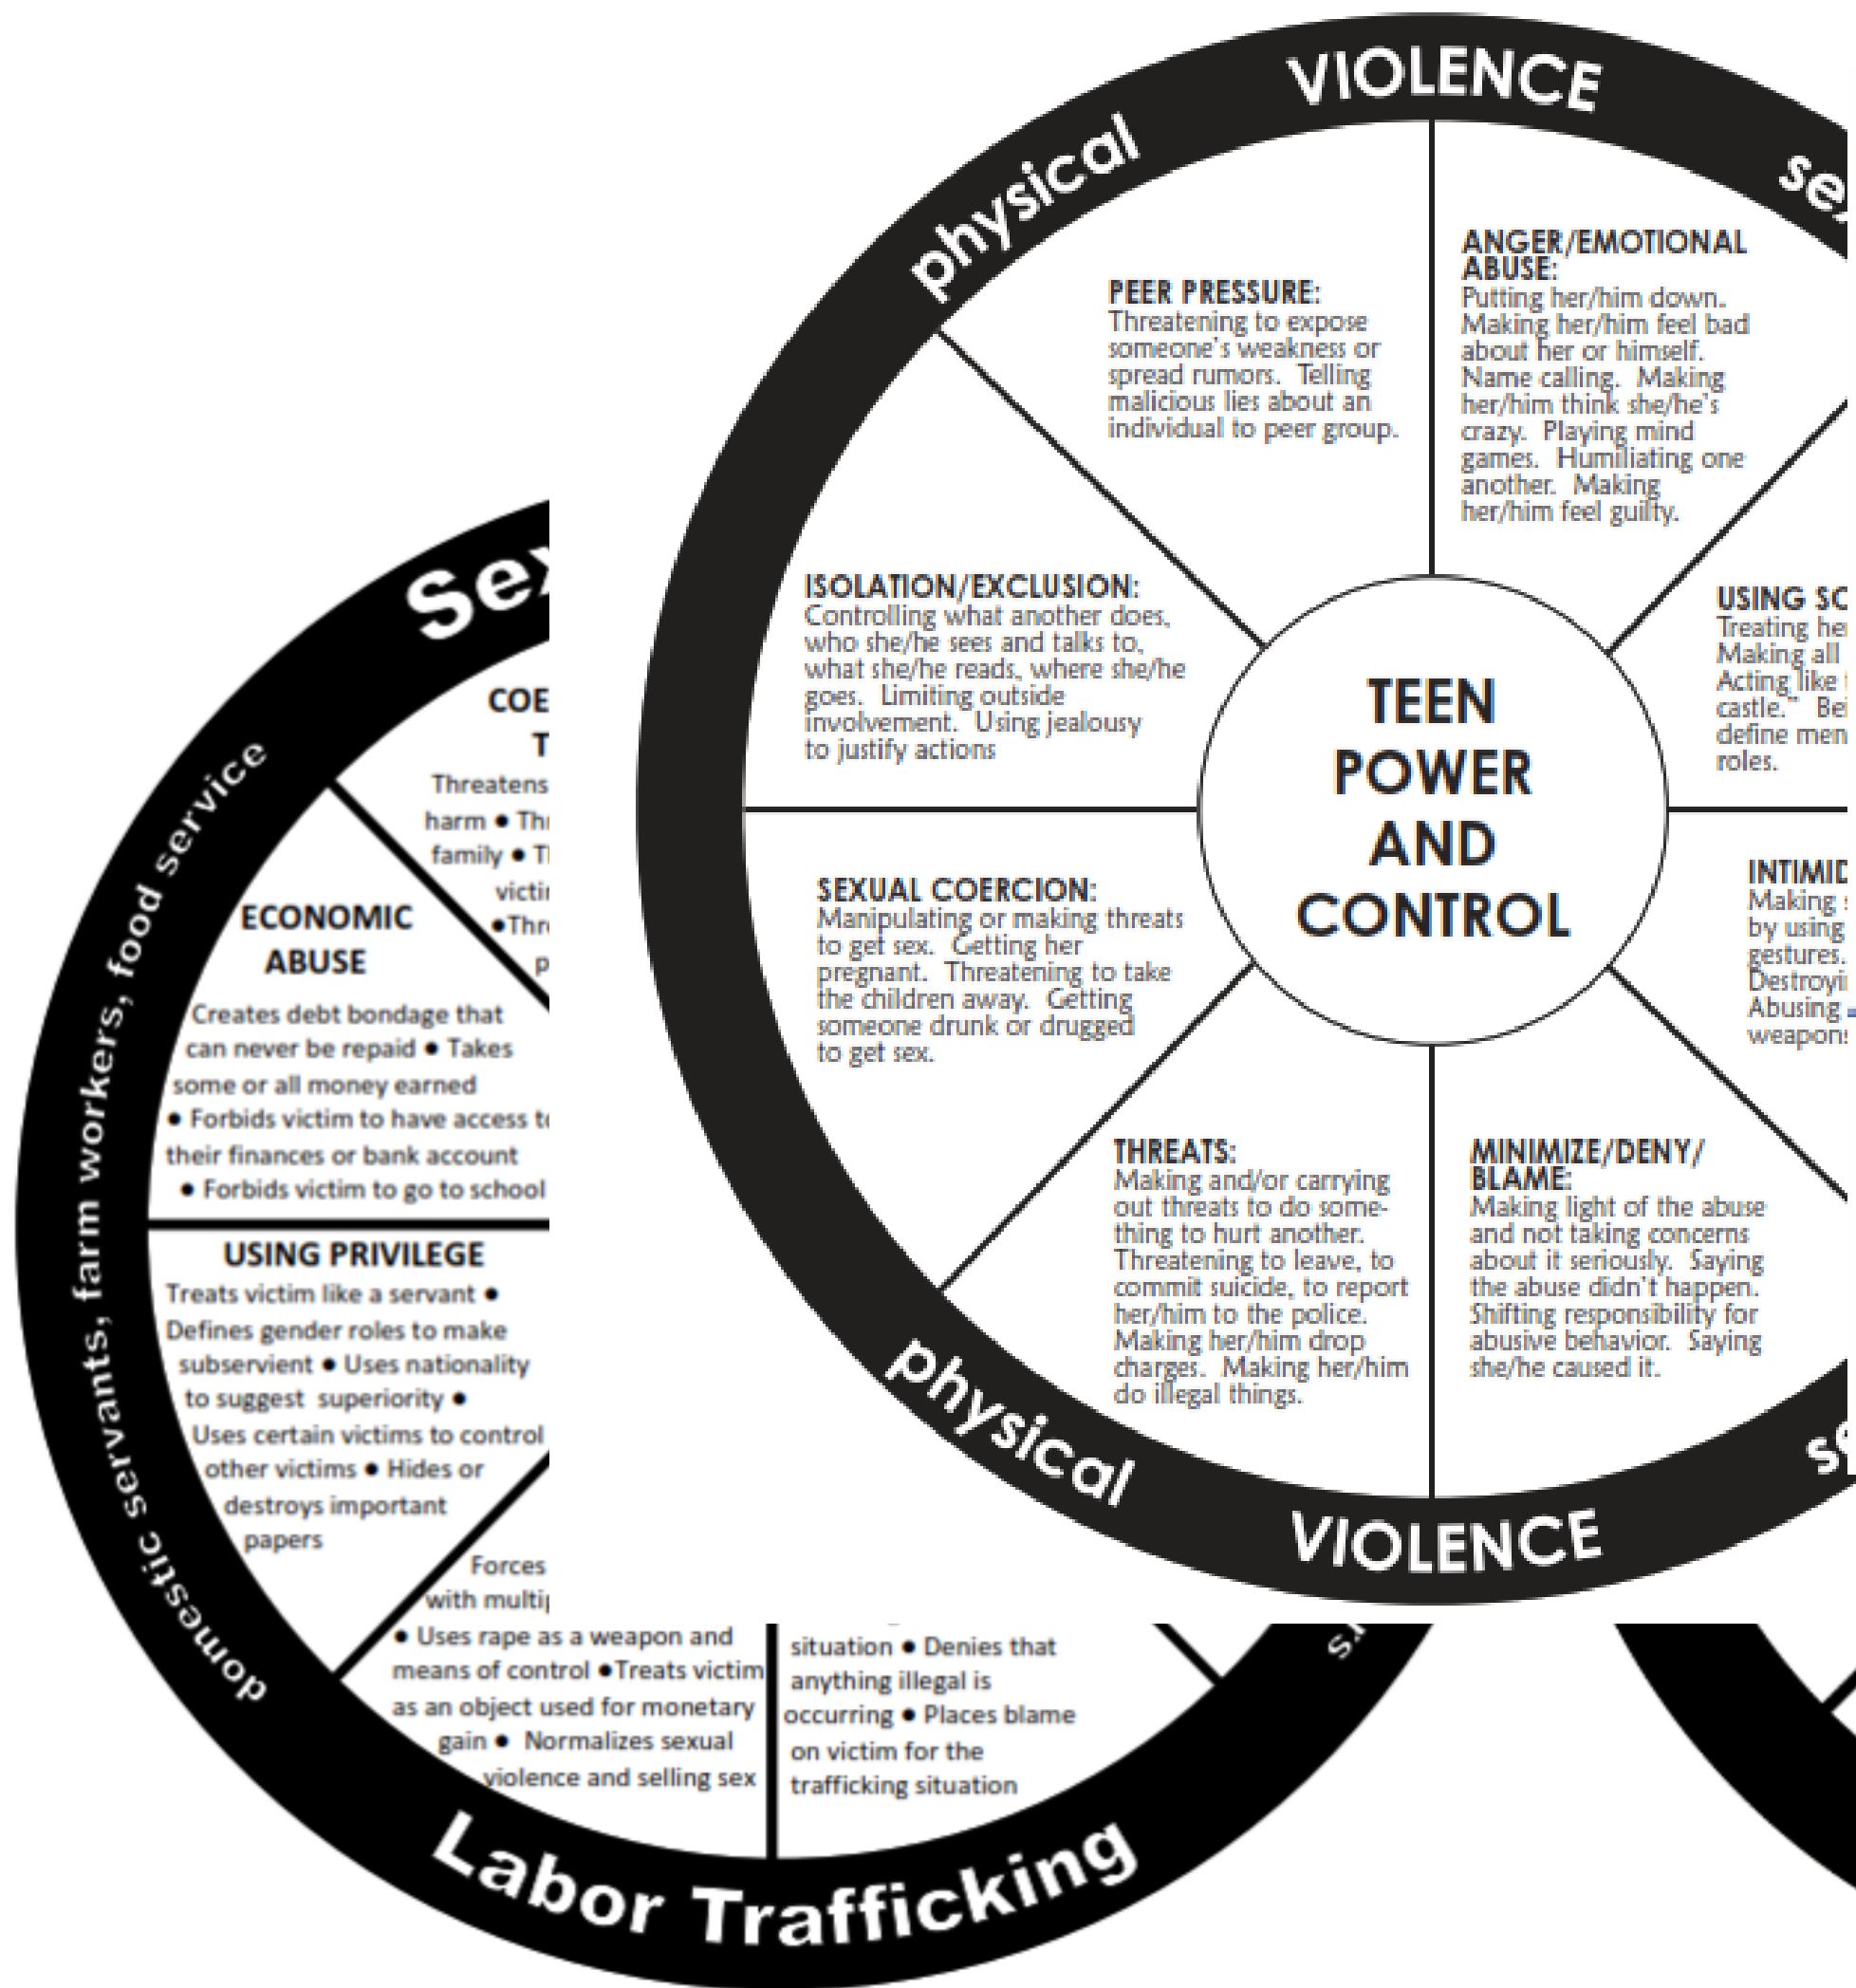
VIOLENCE

physical

se

PEER PRESSURE:
Threatening to expose someone's weakness or spread rumors. Telling malicious lies about an individual to peer group.

ANGER/EMOTIONAL ABUSE:
Putting her/him down. Making her/him feel bad about her or himself. Name calling. Making her/him think she/he's crazy. Playing mind games. Humiliating one another. Making her/him feel guilty.

ISOLATION/EXCLUSION:
Controlling what another does, who she/he sees and talks to, what she/he reads, where she/he goes. Limiting outside involvement. Using jealousy to justify actions

USING SC
Treating he
Making all
Acting like
castle." Be
define men
roles.

TEEN POWER AND CONTROL

SEXUAL COERCION:
Manipulating or making threats to get sex. Getting her pregnant. Threatening to take the children away. Getting someone drunk or drugged to get sex.

INTIMID
Making
by using
gestures.
Destroyi
Abusing
weapon

THREATS:
Making and/or carrying out threats to do something to hurt another. Threatening to leave, to commit suicide, to report her/him to the police. Making her/him drop charges. Making her/him do illegal things.

MINIMIZE/DENY/BLAME:
Making light of the abuse and not taking concerns about it seriously. Saying the abuse didn't happen. Shifting responsibility for abusive behavior. Saying she/he caused it.

physical

VIOLENCE

s

Sex

domestic servants, farm workers, food service

COE
T
Threatens
harm • Th
family • T
victi
•Thr
p

ECONOMIC ABUSE
Creates debt bondage that can never be repaid • Takes some or all money earned • Forbids victim to have access t their finances or bank account • Forbids victim to go to school

USING PRIVILEGE
Treats victim like a servant • Defines gender roles to make subservient • Uses nationality to suggest superiority • Uses certain victims to control other victims • Hides or destroys important papers

Forces
with multi
• Uses rape as a weapon and means of control •Treats victim as an object used for monetary gain • Normalizes sexual violence and selling sex

situation • Denies that anything illegal is occurring • Places blame on victim for the trafficking situation

s

Labor Trafficking